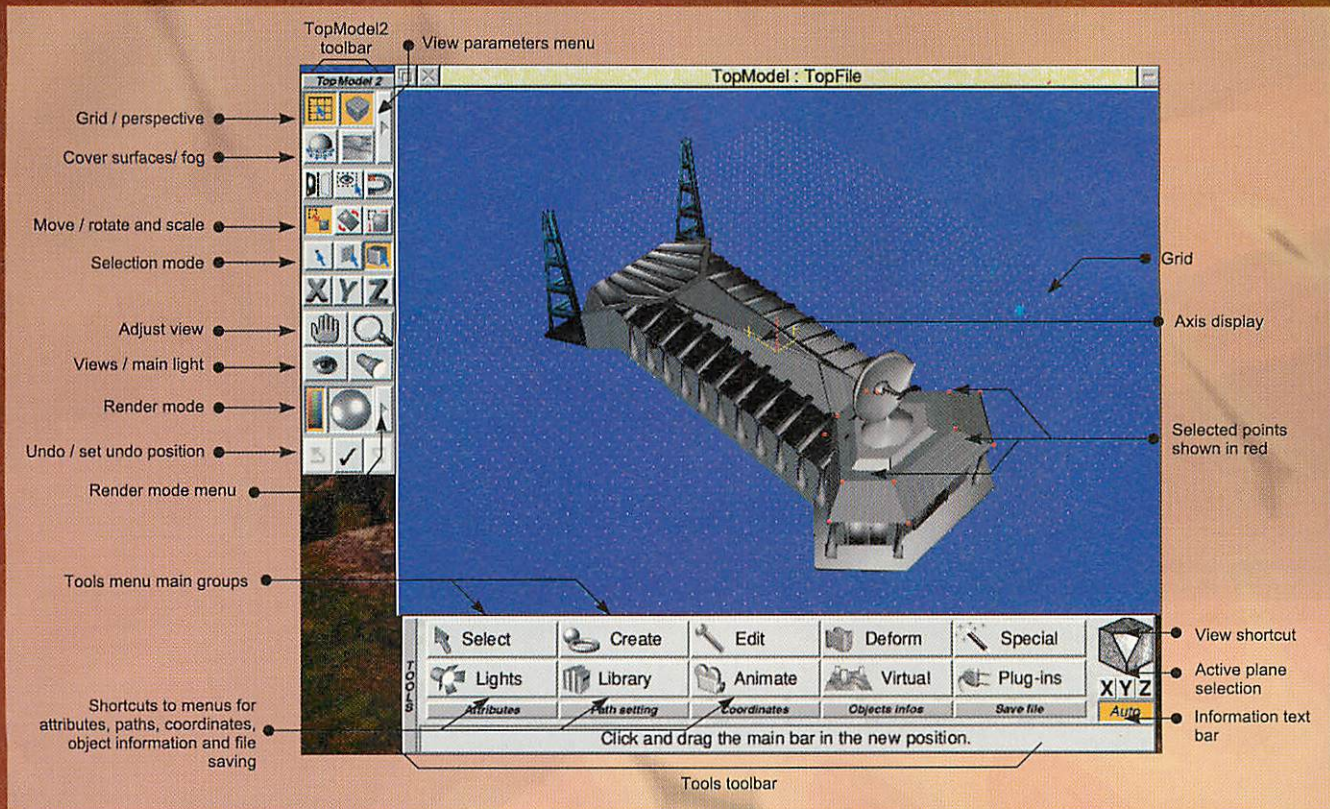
TopModel2 toolbar

View parameters menu

TopModel 2

TopModel : TopFile

Grid / perspective

Cover surfaces/ fog

Move / rotate and scale

Selection mode

X Y Z

Adjust view

Views / main light

Render mode

Undo / set undo position

Render mode menu

Grid

Axis display

Selected points shown in red

Tools menu main groups

TOOLS

Select

Create

Edit

Deform

Special

Lights

Library

Animate

Virtual

Plug-ins

Attributes

Path setting

Coordinates

Objects infos

Save file

X Y Z

Auto

Click and drag the main bar in the new position.

View shortcut

Active plane selection

Information text bar

Shortcuts to menus for attributes, paths, coordinates, object information and file saving

Tools toolbar